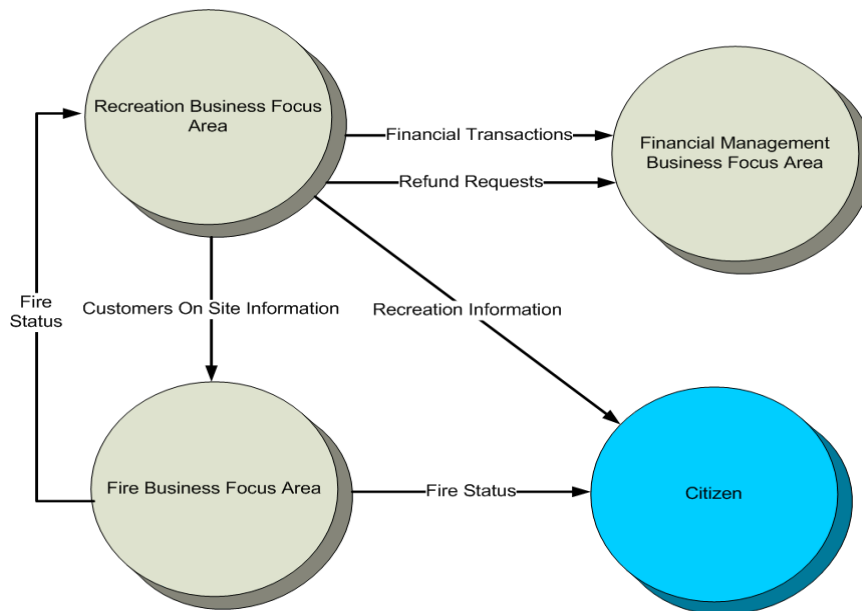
Recreation Business Focus Area

Financial Transactions

Refund Requests

Financial Management Business Focus Area

Fire Status

Customers On Site Information

Recreation Information

Fire Business Focus Area

Fire Status

Citizen